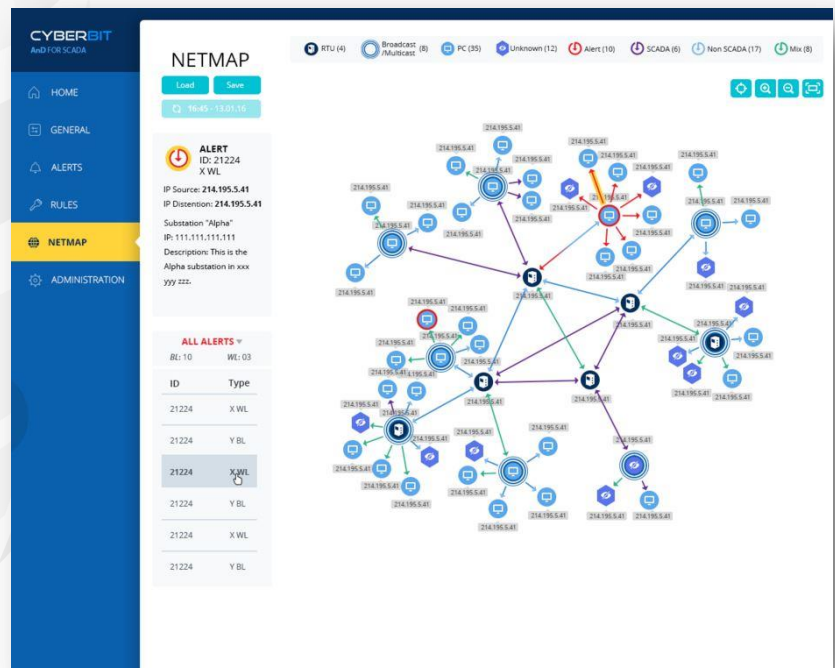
CYBERBIT
AnD FOR SCADA

HOME
GENERAL
ALERTS
RULES
NETMAP
ADMINISTRATION

NETMAP
Load
Save
16:45 - 13.01.16

ALERT
ID: 21224
X WL
IP Source: 214.195.5.41
IP Distention: 214.195.5.41
Substation "Alpha"
IP: 111.111.111.111
Description: This is the Alpha substation in xxx yyy zzz.

ALL ALERTS
BL: 10 WL: 03

| ID | Type |
|---|---|
| 21224 | X WL |
| 21224 | Y BL |
| 21224 | X WL |
| 21224 | Y BL |
| 21224 | X WL |
| 21224 | Y BL |

RTU (4) Broadcast /Multicast (8) PC (35) Unknown (12) Alert (10) SCADA (6) Non SCADA (17) Mix (8)

214.195.5.41 214.195.5.41 214.195.5.41 214.195.5.41 214.195.5.41 214.195.5.41 214.195.5.41 214.195.5.41 214.195.5.41 214.195.5.41 214.195.5.41 214.195.5.41 214.195.5.41 214.195.5.41 214.195.5.41 214.195.5.41 214.195.5.41 214.195.5.41 214.195.5.41 214.195.5.41 214.195.5.41 214.195.5.41 214.195.5.41 214.195.5.41 214.195.5.41 214.195.5.41 214.195.5.41 214.195.5.41 214.195.5.41 214.195.5.41 214.195.5.41 214.195.5.41 214.195.5.41 214.195.5.41 214.195.5.41 214.195.5.41 214.195.5.41 214.195.5.41 214.195.5.41 214.195.5.41 214.195.5.41 214.195.5.41 214.195.5.41 214.195.5.41 214.195.5.41 214.195.5.41 214.195.5.41 214.195.5.41 214.195.5.41 214.195.5.41